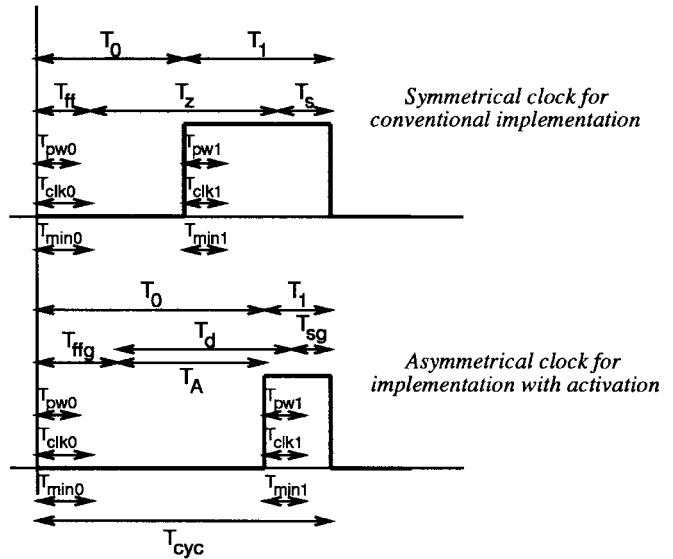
$T_0$ $T_1$

$T_{ff}$ $T_z$ $T_s$

Symmetrical clock for conventional implementation

$T_{pw0}$ $T_{pw1}$

$T_{clk0}$ $T_{clk1}$

$T_{min0}$ $T_{min1}$

$T_0$ $T_1$

$T_{ffg}$ $T_d$ $T_{sg}$

$T_A$

Asymmetrical clock for implementation with activation

$T_{pw0}$ $T_{pw1}$

$T_{clk0}$ $T_{clk1}$

$T_{min0}$ $T_{min1}$

$T_{cyc}$